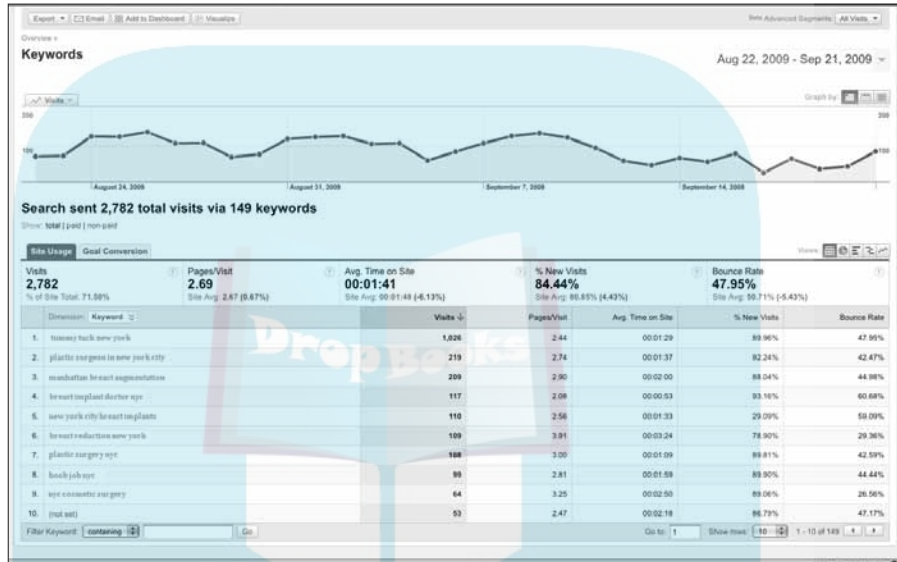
Export ▾ | Email | Add to Dashboard | Visualize

Advanced Segments: All Visits ▾

Overview »

Keywords

Aug 22, 2009 - Sep 21, 2009 ▾

Visits ▾

Graph by:

200

100

100

200

August 24, 2009

August 31, 2009

September 7, 2009

September 14, 2009

Search sent 2,782 total visits via 149 keywords

Show: total | paid | non-paid

Site Usage | Goal Conversion

Views:

Visits
2,782
% of Site Total: 71.58%

Pages/Visit
2.69
Site Avg: 2.67 (0.67%)

Avg. Time on Site
00:01:41
Site Avg: 00:01:48 (-6.13%)

% New Visits
84.44%
Site Avg: 80.85% (4.43%)

Bounce Rate
47.95%
Site Avg: 50.71% (-5.43%)

| | Dimension: Keyword | Visits ↓ | Pages/Visit | Avg. Time on Site | % New Visits | Bounce Rate |
|---|---|---|---|---|---|---|
| 1. | tummy tuck new york | 1,026 | 2.44 | 00:01:29 | 89.96% | 47.95% |
| 2. | plastic surgeon in new york city | 219 | 2.74 | 00:01:37 | 82.24% | 42.47% |
| 3. | manhattan breast augmentation | 209 | 2.90 | 00:02:00 | 88.04% | 44.98% |
| 4. | breast implant doctor nyc | 117 | 2.08 | 00:00:53 | 93.16% | 60.68% |
| 5. | new york city breast implants | 110 | 2.56 | 00:01:33 | 29.09% | 59.09% |
| 6. | breast reduction new york | 109 | 3.91 | 00:03:24 | 78.90% | 29.36% |
| 7. | plastic surgery nyc | 108 | 3.00 | 00:01:09 | 89.81% | 42.59% |
| 8. | boob job nyc | 99 | 2.81 | 00:01:59 | 89.90% | 44.44% |
| 9. | nyc cosmetic surgery | 64 | 3.25 | 00:02:50 | 89.06% | 26.56% |
| 10. | (not set) | 53 | 2.47 | 00:02:18 | 86.79% | 47.17% |

Filter Keyword: containing | Go

Go to: 1 | Show rows: 10 | 1 - 10 of 149

DropBooks